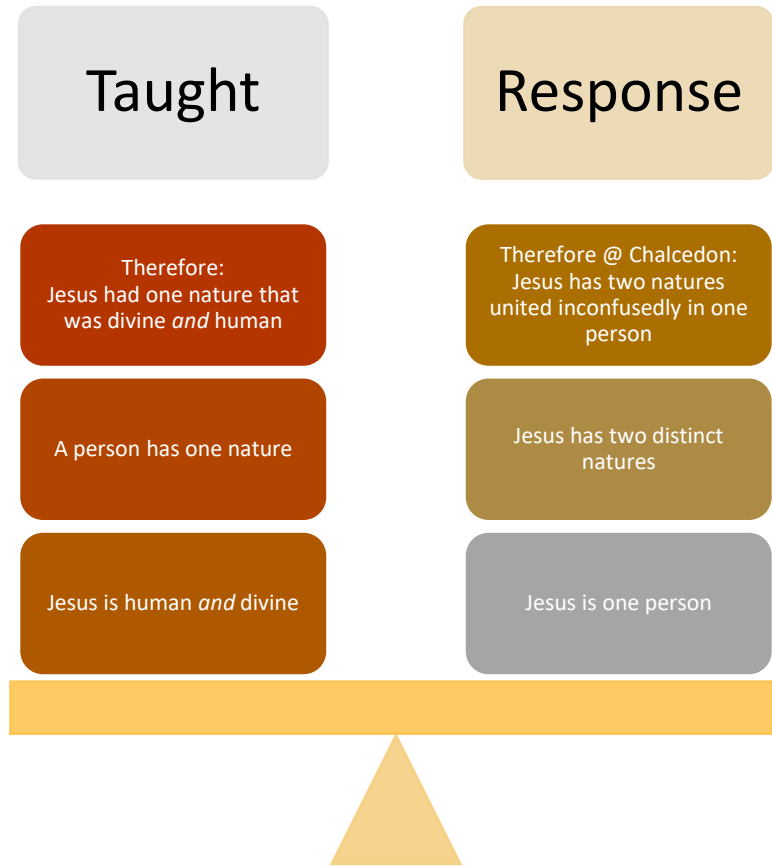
Taught

Therefore:
Jesus had one nature that was divine *and* human

A person has one nature

Jesus is human *and* divine

Response

Therefore @ Chalcedon:
Jesus has two natures united inconfusedly in one person

Jesus has two distinct natures

Jesus is one person